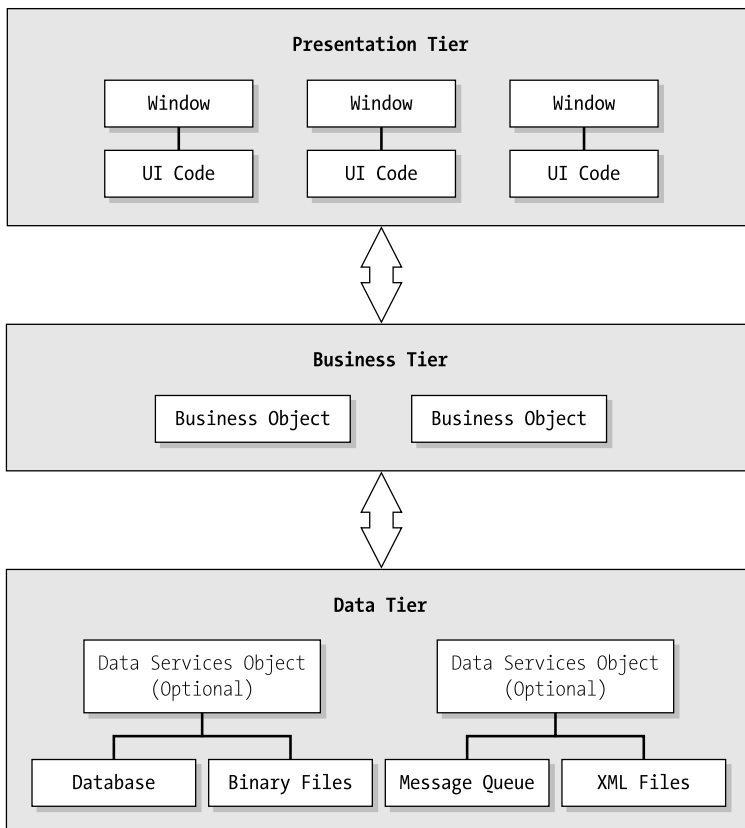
Presentation Tier

Window

Window

Window

UI Code

UI Code

UI Code

Business Tier

Business Object

Business Object

Data Tier

Data Services Object (Optional)

Data Services Object (Optional)

Database

Binary Files

Message Queue

XML Files